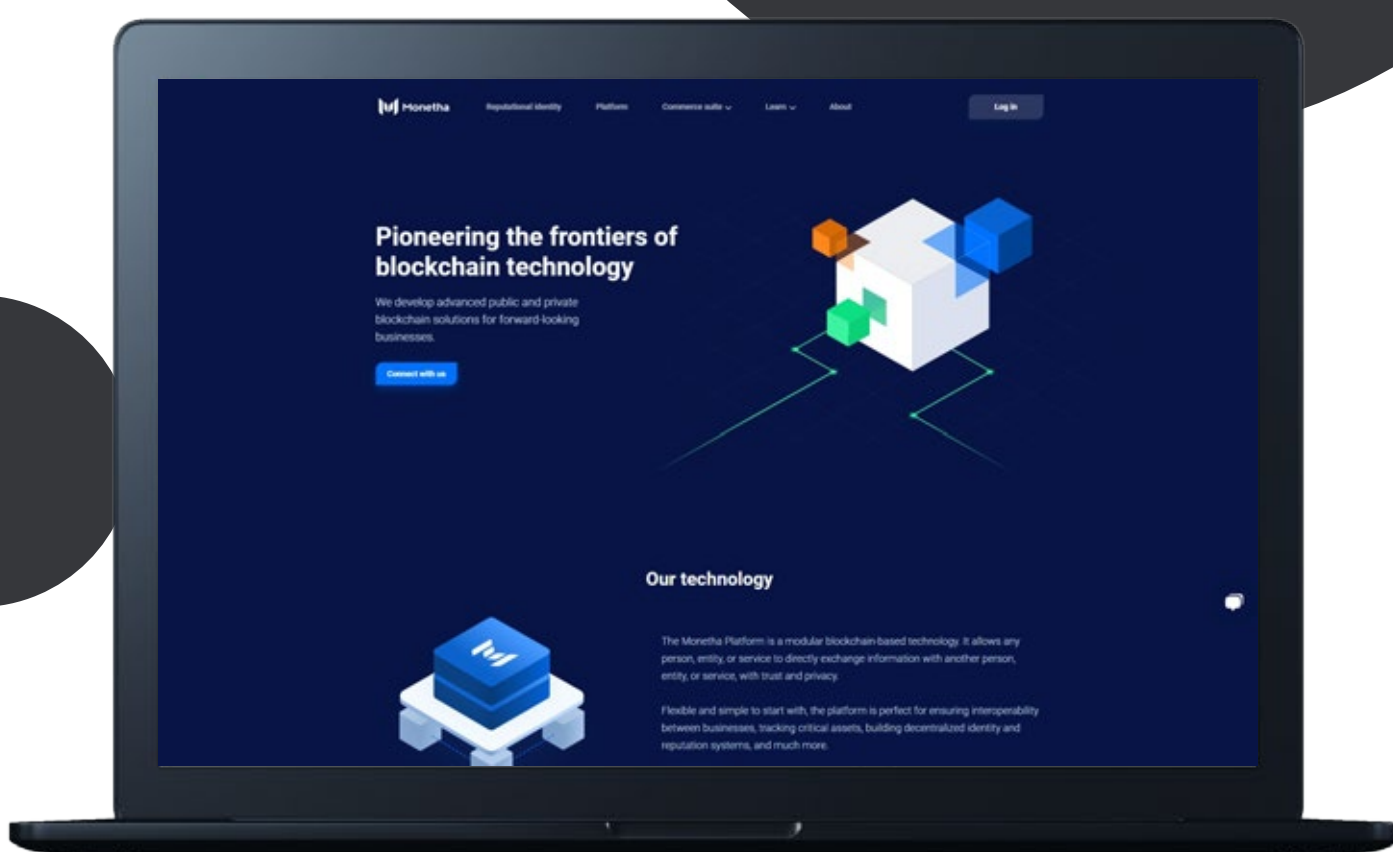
Monetha Reputational identity Platform Commerce suite Learn About Log in

Pioneering the frontiers of blockchain technology

We develop advanced public and private blockchain solutions for forward-looking businesses.

Connect with us

Our technology

The Monetha Platform is a modular blockchain-based technology. It allows any person, entity, or service to directly exchange information with another person, entity, or service, with trust and privacy.

Flexible and simple to start with, the platform is perfect for ensuring interoperability between businesses, tracking critical assets, building decentralized identity and reputation systems, and much more.